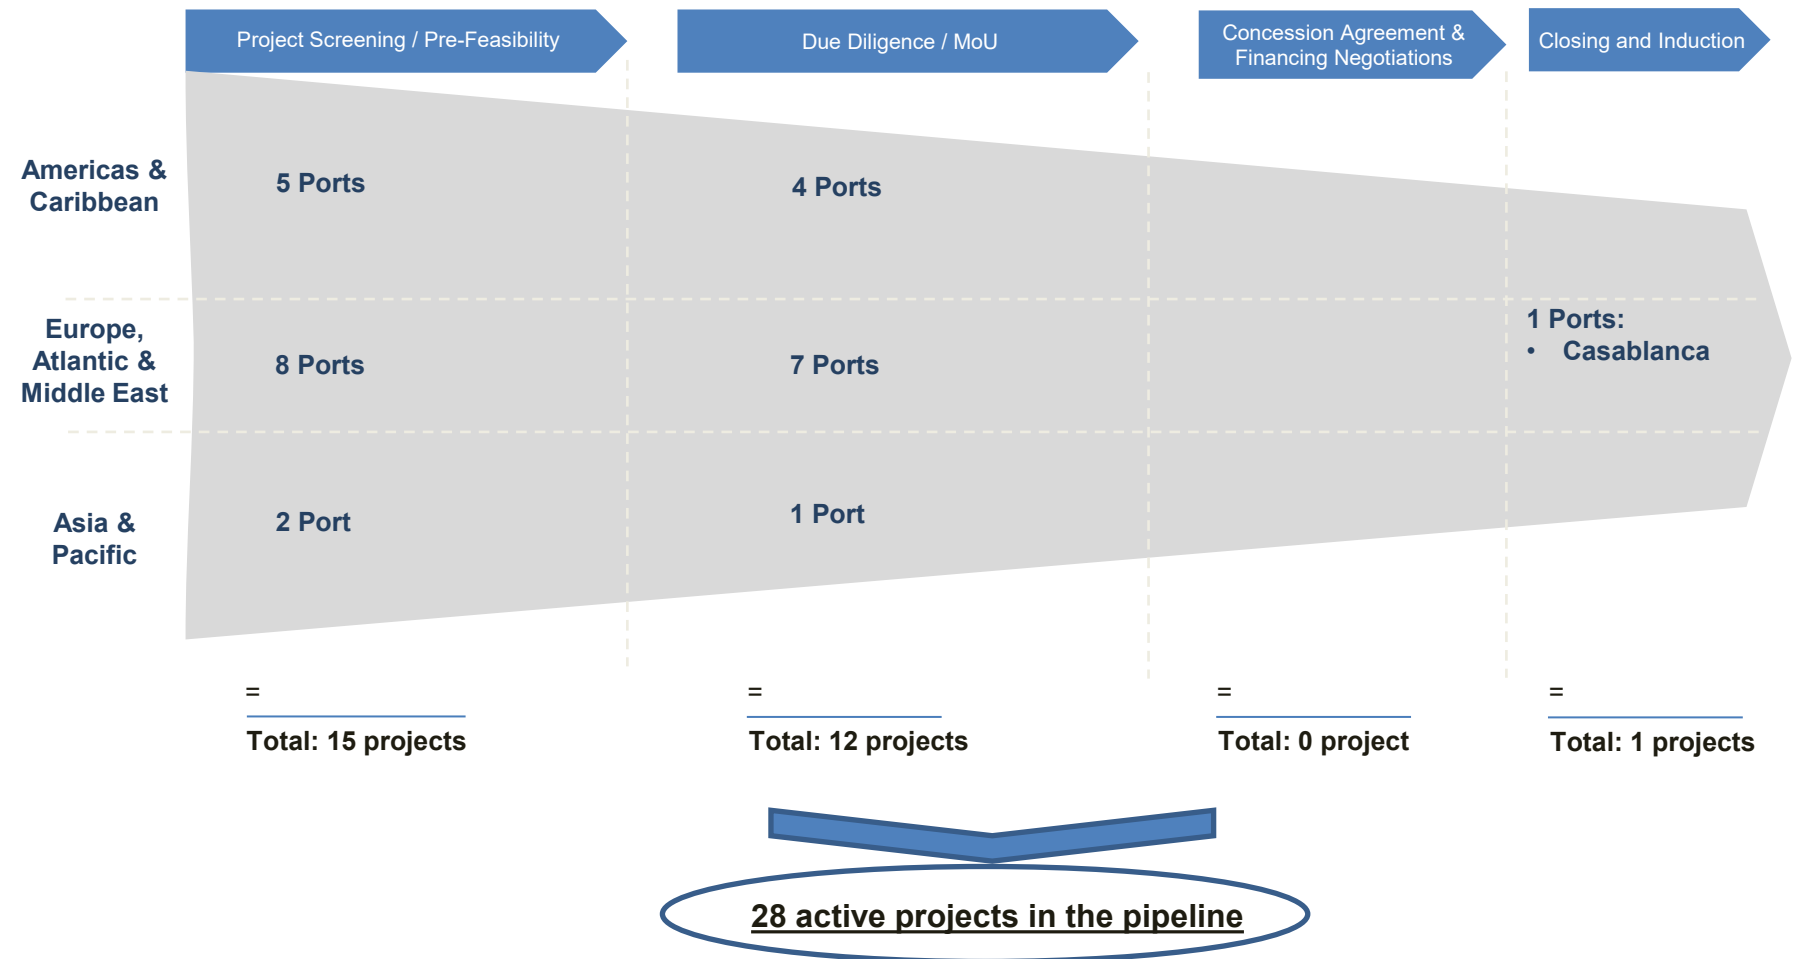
Project Screening / Pre-Feasibility

Due Diligence / MoU

Concession Agreement & Financing Negotiations

Closing and Induction

Americas & Caribbean

5 Ports

4 Ports

Europe, Atlantic & Middle East

8 Ports

7 Ports

1 Ports:
• Casablanca

Asia & Pacific

2 Port

1 Port

=
Total: 15 projects

=
Total: 12 projects

=
Total: 0 project

=
Total: 1 projects

28 active projects in the pipeline